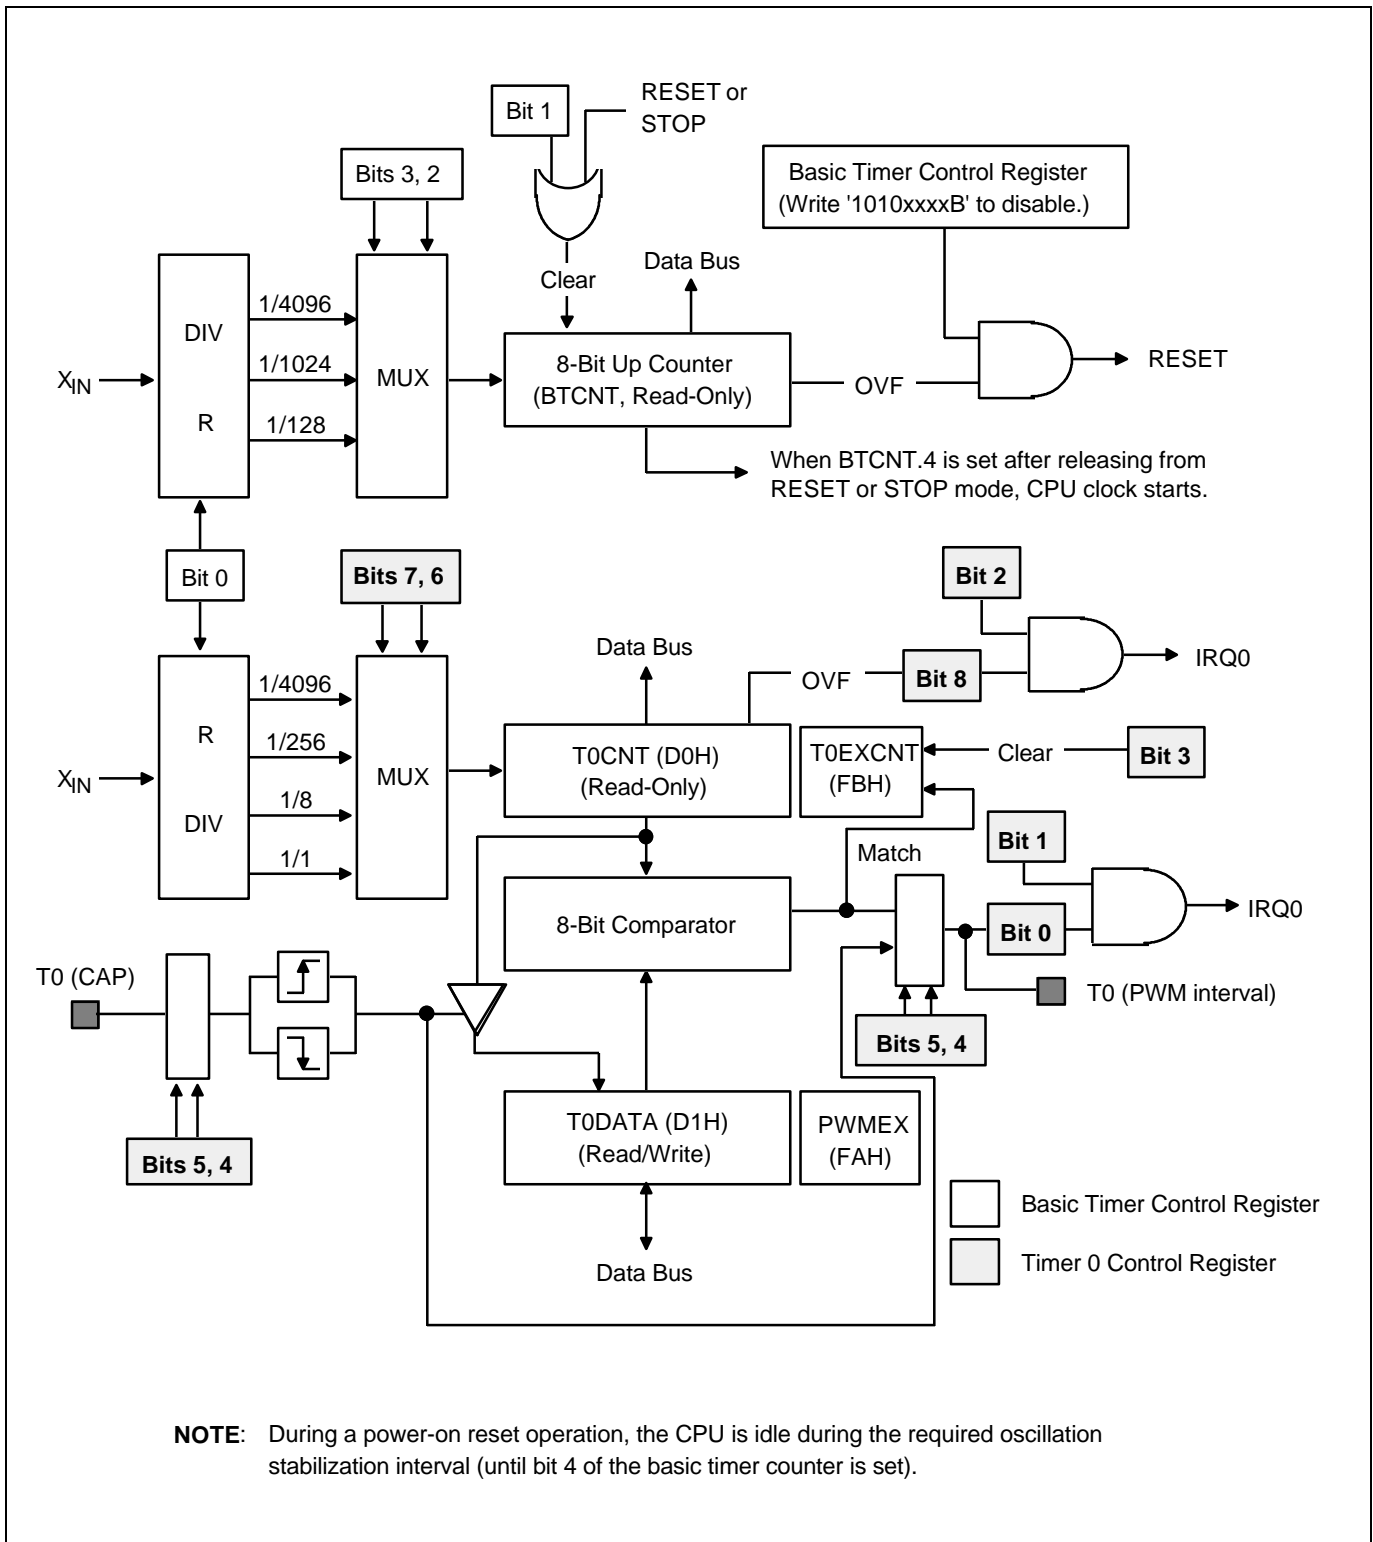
Bit 1

RESET or STOP

Bits 3, 2

Basic Timer Control Register (Write '1010xxxxB' to disable.)

Clear

Data Bus

DIV

R

1/4096

1/1024

1/128

$X_{IN}$

MUX

8-Bit Up Counter (BTCNT, Read-Only)

OVF

RESET

When BTCNT.4 is set after releasing from RESET or STOP mode, CPU clock starts.

Bit 0

Bits 7, 6

Bit 2

Data Bus

OVF

Bit 8

IRQ0

R

DIV

1/4096

1/256

1/8

1/1

$X_{IN}$

MUX

T0CNT (D0H) (Read-Only)

T0EXCNT (FBH)

Clear

Bit 3

Match

Bit 1

8-Bit Comparator

Bit 0

IRQ0

T0 (CAP)

T0 (PWM interval)

Bits 5, 4

T0DATA (D1H) (Read/Write)

PWMEX (FAH)

Bits 5, 4

Basic Timer Control Register

Timer 0 Control Register

Data Bus

NOTE: During a power-on reset operation, the CPU is idle during the required oscillation stabilization interval (until bit 4 of the basic timer counter is set).